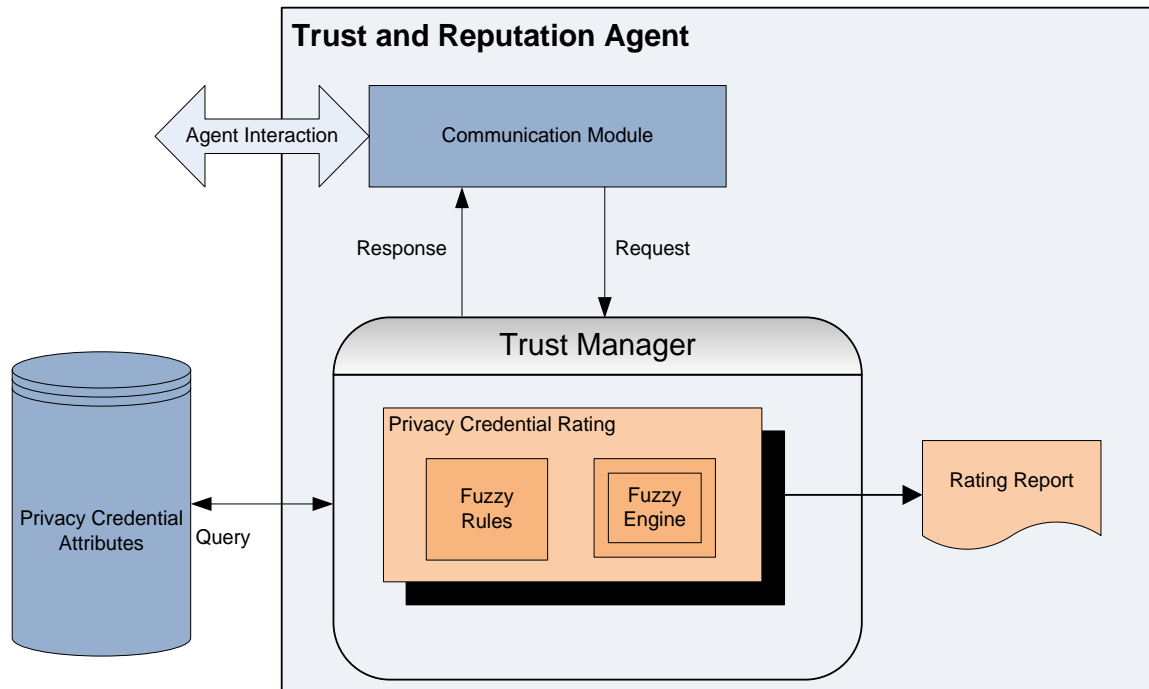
Trust and Reputation Agent

Agent Interaction

Communication Module

Response

Request

Trust Manager

Privacy Credential Rating

Fuzzy Rules

Fuzzy Engine

Rating Report

Privacy Credential Attributes

Query